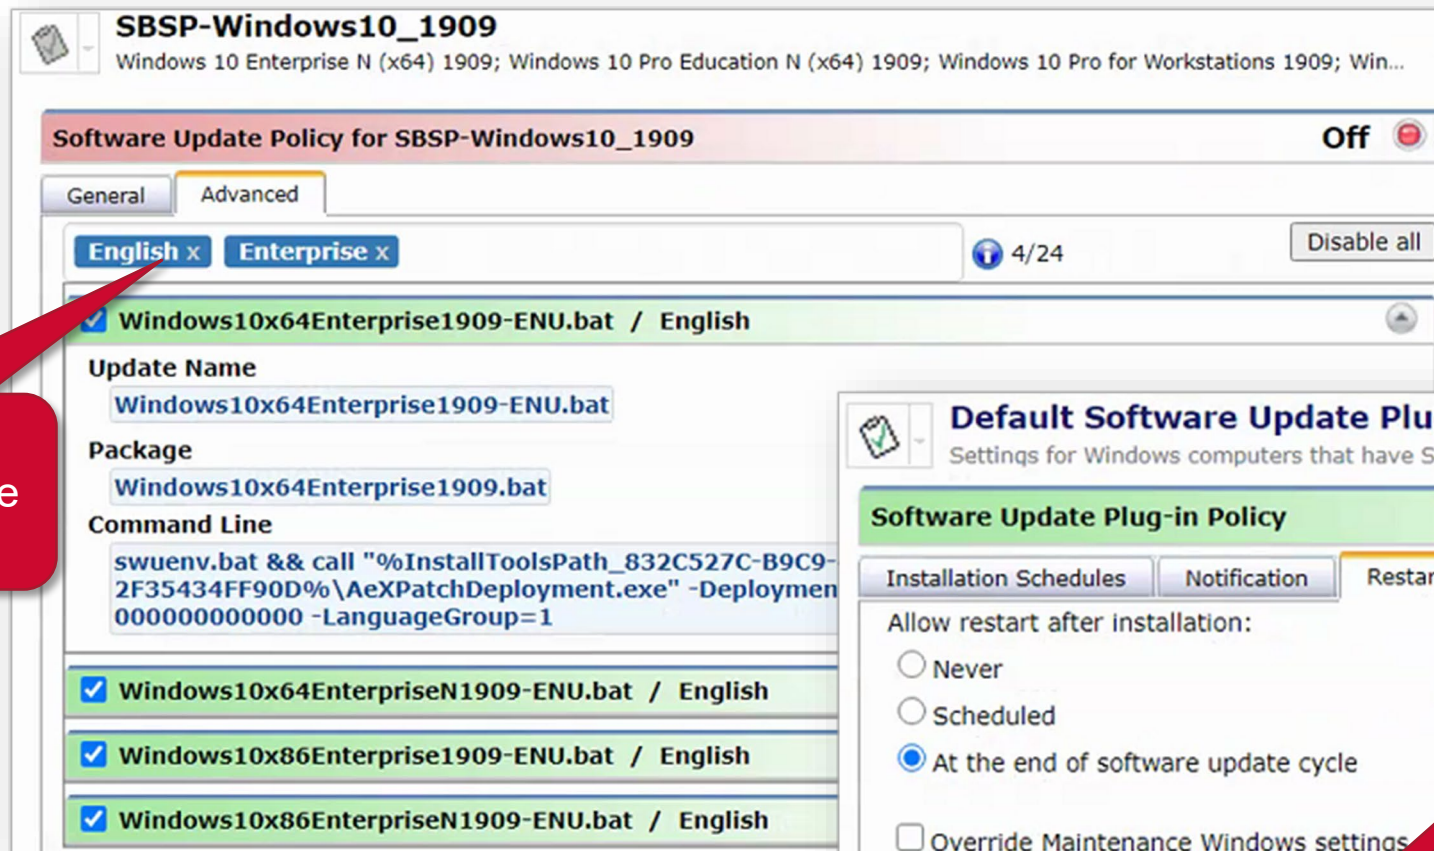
SBSP-Windows10_1909
Windows 10 Enterprise N (x64) 1909; Windows 10 Pro Education N (x64) 1909; Windows 10 Pro for Workstations 1909; Win...

Software Update Policy for SBSP-Windows10_1909
Off

General
Advanced

English x
Enterprise x
4/24
Disable all

Windows10x64Enterprise1909-ENU.bat / English

Update Name
Windows10x64Enterprise1909-ENU.bat

Package
Windows10x64Enterprise1909.bat

Command Line
swuenv.bat && call "%InstallToolsPath_832C527C-B9C9-2F35434FF90D%\AeXPatchDeployment.exe" -Deploymen 000000000000 -LanguageGroup=1

Windows10x64EnterpriseN1909-ENU.bat / English
Windows10x86Enterprise1909-ENU.bat / English
Windows10x86EnterpriseN1909-ENU.bat / English

e

Default Software Update Plu
Settings for Windows computers that have S

Software Update Plug-in Policy

Installation Schedules
Notification
Restar

Allow restart after installation:
Never
Scheduled
At the end of software update cycle

Override Maintenance Windows settings